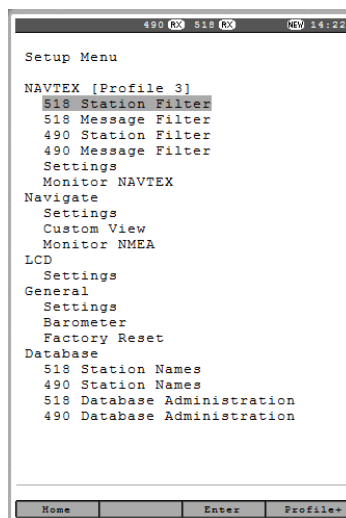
490 RX 518 RX NEW 14:22

Setup Menu

NAVTEX [Profile 3]
518 Station Filter
518 Message Filter
490 Station Filter
490 Message Filter
Settings
Monitor NAVTEX
Navigate
Settings
Custom View
Monitor NMEA
LCD
Settings
General
Settings
Barometer
Factory Reset
Database
518 Station Names
490 Station Names
518 Database Administration
490 Database Administration

Home | Enter | Profile+